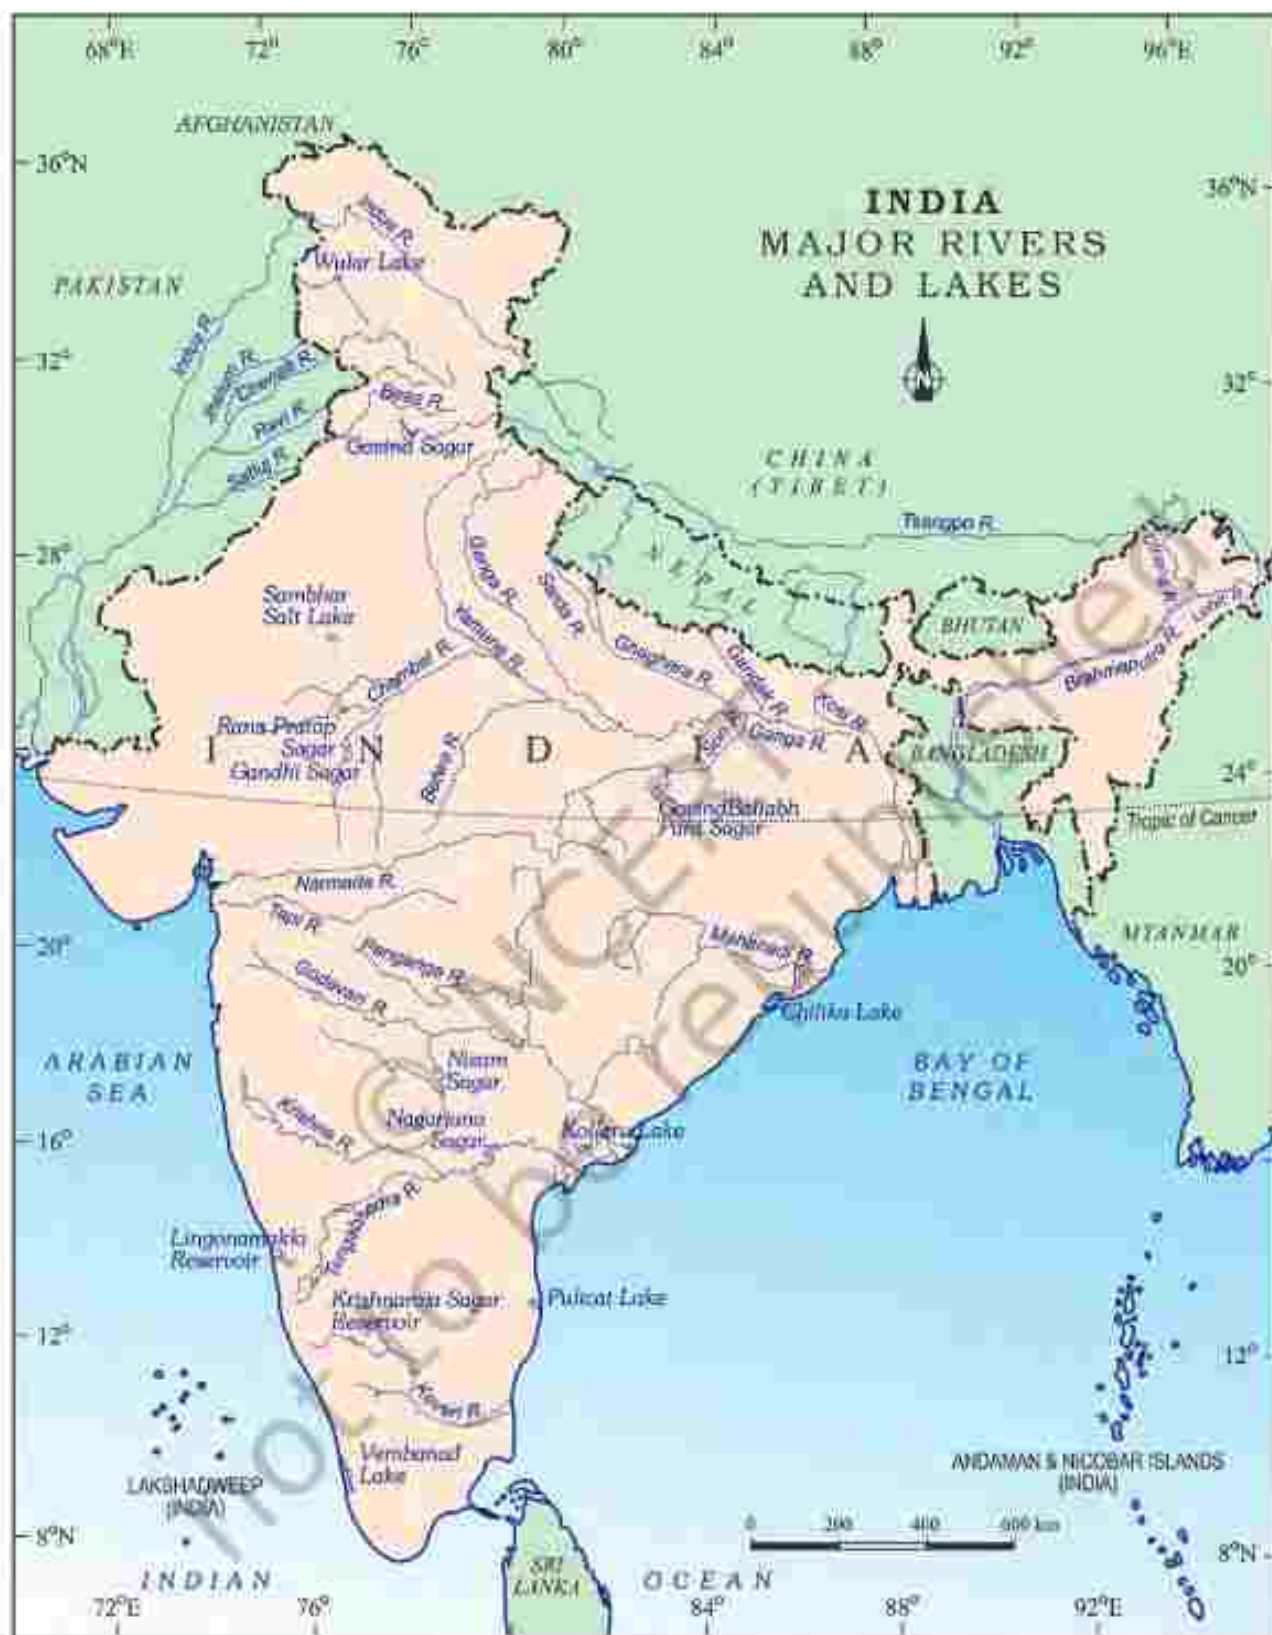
68°E 72° 76° 80° 84° 88° 92° 96°E

AFGHANISTAN

36°N

INDIA
MAJOR RIVERS
AND LAKES

36°N

Indus R.
Wular Lake

PAKISTAN

Indus R.
Jhelum R.
Chenab R.
Beas R.
Ravi R.
Govind Sagar
Satluj R.

32°
32°

N

CHINA
(TIBET)

Tsangpo R.

28°

Ganga R.
Sarda R.
NEPAL

Sambhar
Salt Lake

Yamuna R.
Ghaghara R.
Gandak R.

BHUTAN

Dihang R.
Lohit R.
Brahmaputra R.

Chambal R.

Kosi R.
Tista R.

Rana Pratap
Sagar
Gandhi Sagar

I N D I A

Betwa R.
Son R.
Ganga R.

BANGLADESH

24°

Govind Ballabh
Pant Sagar

Tropic of Cancer

Narmada R.

Tapi R.

MYANMAR

20°

Penganga R.
Godavari R.
Mahanadi R.
Chilika Lake

20°

ARABIAN
SEA

Nizam
Sagar

BAY OF
BENGAL

Krishna R.
Nagarjuna
Sagar
Kolleru Lake

16°

Tungabhadra R.

Linganamakki
Reservoir

Tungabhadra R.

Krishnaraja Sagar
Reservoir
Pulicat Lake

12°
12°

Kaveri R.

Vembanad
Lake

LAKSHADWEEP
(INDIA)

ANDAMAN & NICOBAR ISLANDS
(INDIA)

0 200 400 600 km

8°N
8°N

INDIAN
SRI
LANKA
OCEAN

72°E 76° 84° 88° 92°E

© NCERT
not to be republished